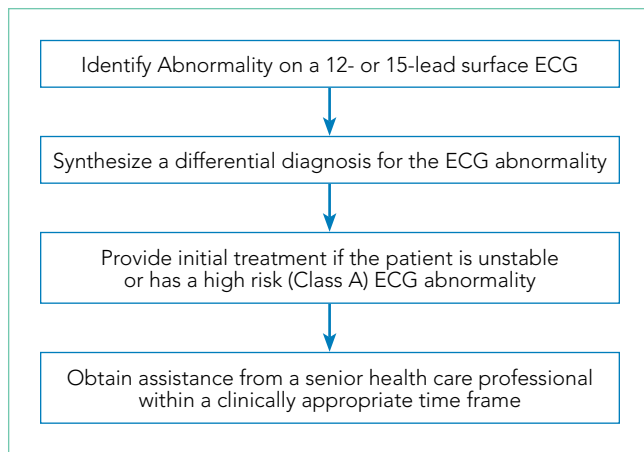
Identify Abnormality on a 12- or 15-lead surface ECG

Synthesize a differential diagnosis for the ECG abnormality

Provide initial treatment if the patient is unstable or has a high risk (Class A) ECG abnormality

Obtain assistance from a senior health care professional within a clinically appropriate time frame